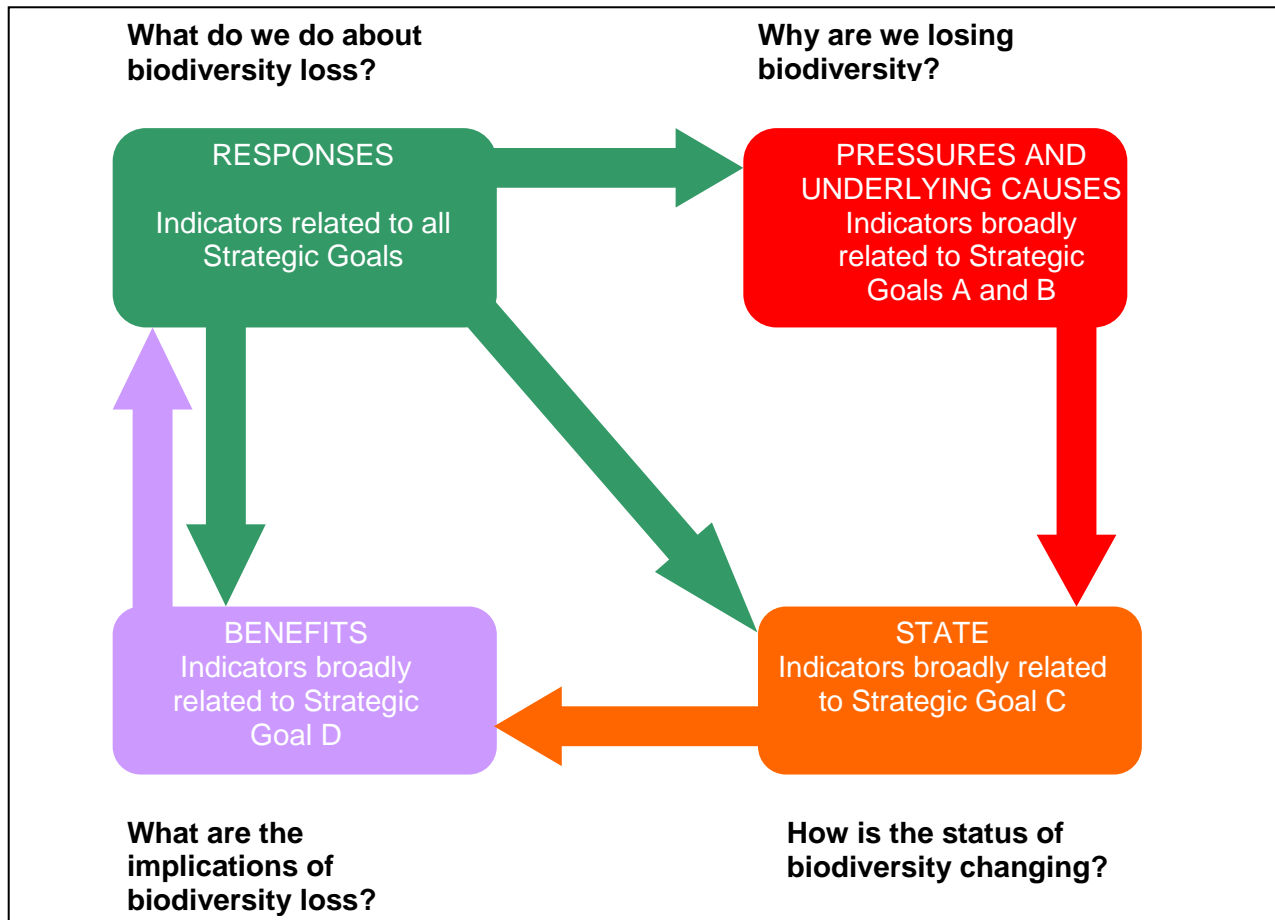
What do we do about biodiversity loss?

Why are we losing biodiversity?

RESPONSES

Indicators related to all Strategic Goals

PRESSURES AND UNDERLYING CAUSES
Indicators broadly related to Strategic Goals A and B

BENEFITS
Indicators broadly related to Strategic Goal D

STATE
Indicators broadly related to Strategic Goal C

What are the implications of biodiversity loss?

How is the status of biodiversity changing?